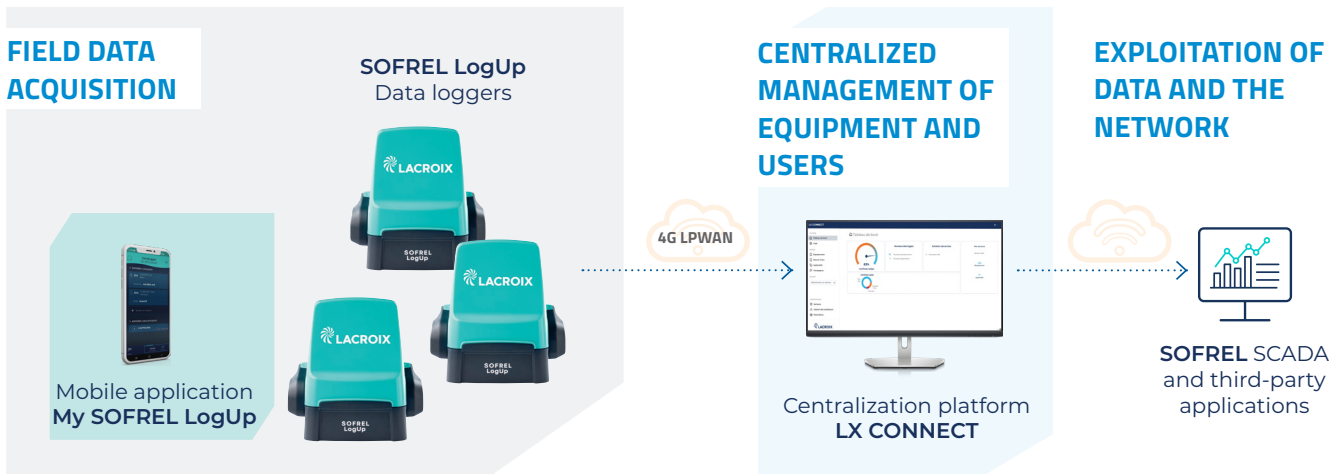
FIELD DATA ACQUISITION

SOFREL LogUp
Data loggers

LACROIX
SOFREL LogUp

LACROIX
SOFREL LogUp

LACROIX
SOFREL LogUp

Mobile application
My SOFREL LogUp

4G LPWAN

CENTRALIZED MANAGEMENT OF EQUIPMENT AND USERS

Centralization platform
LX CONNECT

EXPLOITATION OF DATA AND THE NETWORK

SOFREL SCADA and third-party applications